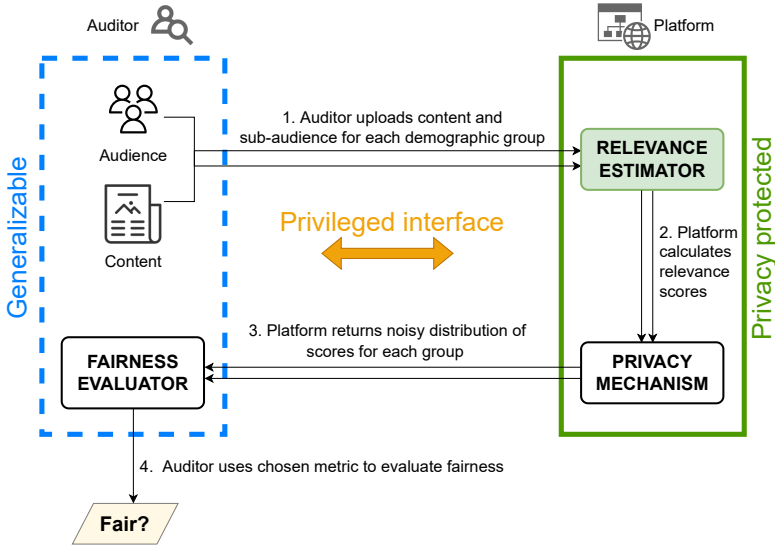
Auditor

Platform

Generalizable

Audience

Content

1. Auditor uploads content and sub-audience for each demographic group

RELEVANCE ESTIMATOR

Privileged interface

2. Platform calculates relevance scores

Privacy protected

3. Platform returns noisy distribution of scores for each group

FAIRNESS EVALUATOR

PRIVACY MECHANISM

4. Auditor uses chosen metric to evaluate fairness

Fair?